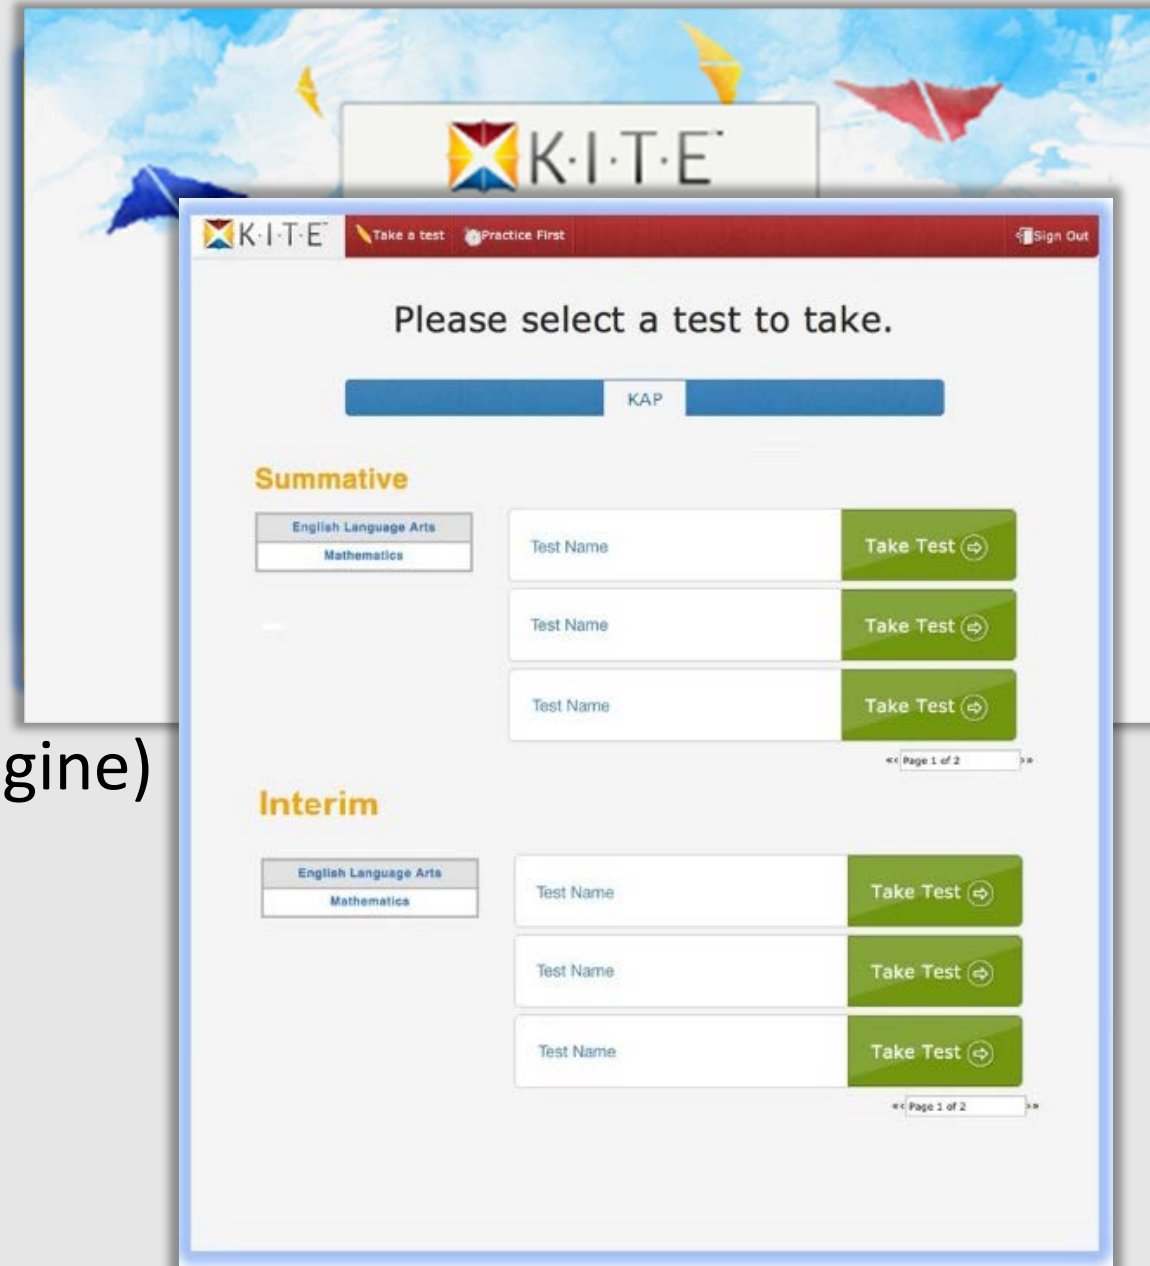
K·I·T·E

K·I·T·E Take a test Practice First Sign Out

Please select a test to take.

KAP

Summative

English Language Arts
Mathematics

Test Name Take Test
Test Name Take Test
Test Name Take Test

«« Page 1 of 2 »»

gine)

Interim

English Language Arts
Mathematics

Test Name Take Test
Test Name Take Test
Test Name Take Test

«« Page 1 of 2 »»